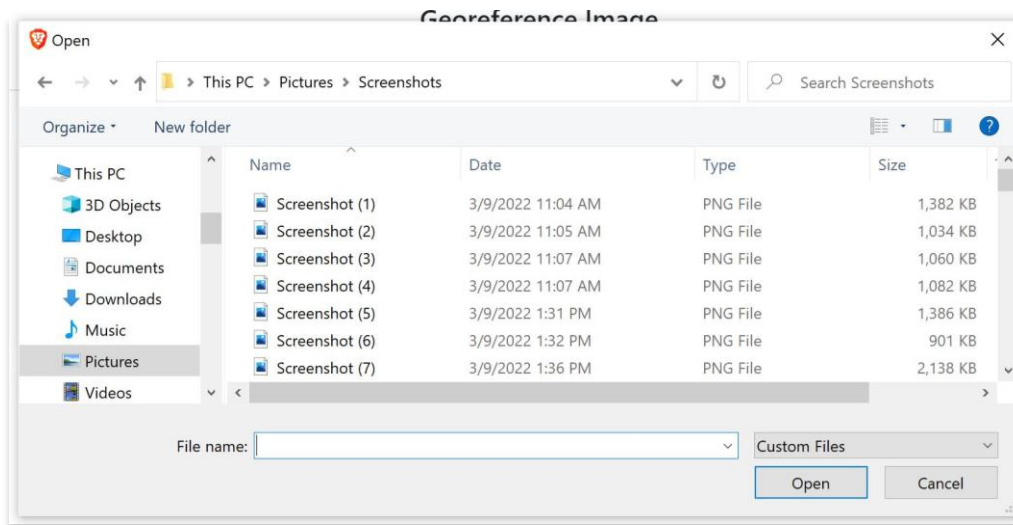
Georeference Image

Open

> This PC > Pictures > Screenshots

Search Screenshots

Organize ▾ New folder

This PC
3D Objects
Desktop
Documents
Downloads
Music
Pictures
Videos

| Name | Date | Type | Size |
|---|---|---|---|
| Screenshot (1) | 3/9/2022 11:04 AM | PNG File | 1,382 KB |
| Screenshot (2) | 3/9/2022 11:05 AM | PNG File | 1,034 KB |
| Screenshot (3) | 3/9/2022 11:07 AM | PNG File | 1,060 KB |
| Screenshot (4) | 3/9/2022 11:07 AM | PNG File | 1,082 KB |
| Screenshot (5) | 3/9/2022 1:31 PM | PNG File | 1,386 KB |
| Screenshot (6) | 3/9/2022 1:32 PM | PNG File | 901 KB |
| Screenshot (7) | 3/9/2022 1:36 PM | PNG File | 2,138 KB |

File name:

Custom Files

Open Cancel